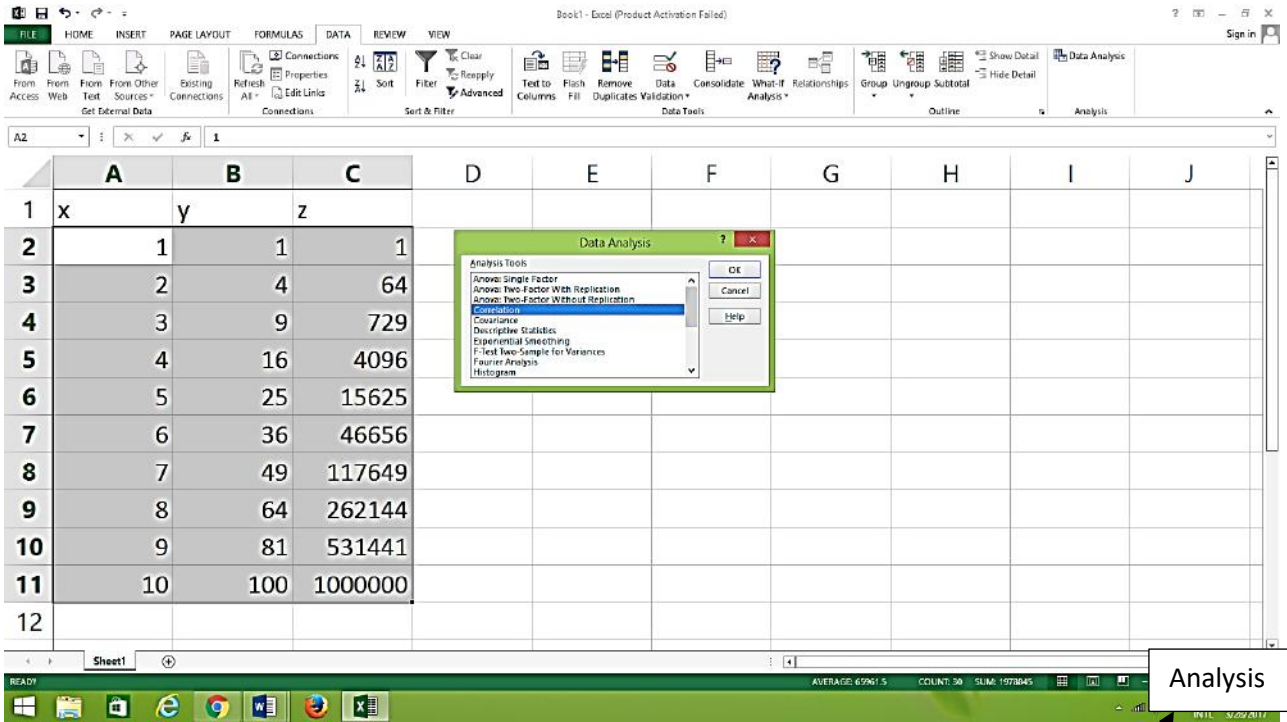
Book1 - Excel (Product Activation Failed)

? – ☐ ×

FILE HOME INSERT PAGE LAYOUT FORMULAS DATA REVIEW VIEW Sign in

From Access From Web From Text From Other Sources Existing Connections Refresh All Connections Properties Edit Links Sort Filter Clear Reapply Advanced Text to Columns Flash Fill Remove Duplicates Data Validation Consolidate What-If Analysis Relationships Group Ungroup Subtotal Show Detail Hide Detail Data Analysis

Get External Data Connections Sort & Filter Data Tools Outline Analysis

A2 $f_x$ 1

| | A | B | C | D | E | F | G | H | I | J |
|---|---|---|---|---|---|---|---|---|---|---|
| 1 | x | y | z | | | | | | | |
| 2 | 1 | 1 | 1 | | | | | | | |
| 3 | 2 | 4 | 64 | | | | | | | |
| 4 | 3 | 9 | 729 | | | | | | | |
| 5 | 4 | 16 | 4096 | | | | | | | |
| 6 | 5 | 25 | 15625 | | | | | | | |
| 7 | 6 | 36 | 46656 | | | | | | | |
| 8 | 7 | 49 | 117649 | | | | | | | |
| 9 | 8 | 64 | 262144 | | | | | | | |
| 10 | 9 | 81 | 531441 | | | | | | | |
| 11 | 10 | 100 | 1000000 | | | | | | | |
| 12 | | | | | | | | | | |

Data Analysis ? ×

Analysis Tools
Anova: Single Factor
Anova: Two-Factor With Replication
Anova: Two-Factor Without Replication
Correlation
Covariance
Descriptive Statistics
Exponential Smoothing
F-Test Two-Sample for Variances
Fourier Analysis
Histogram

OK
Cancel
Help

Sheet1

READY AVERAGE: 65961.5 COUNT: 30 SUM: 1978845

Analysis

INTL 3/29/2017